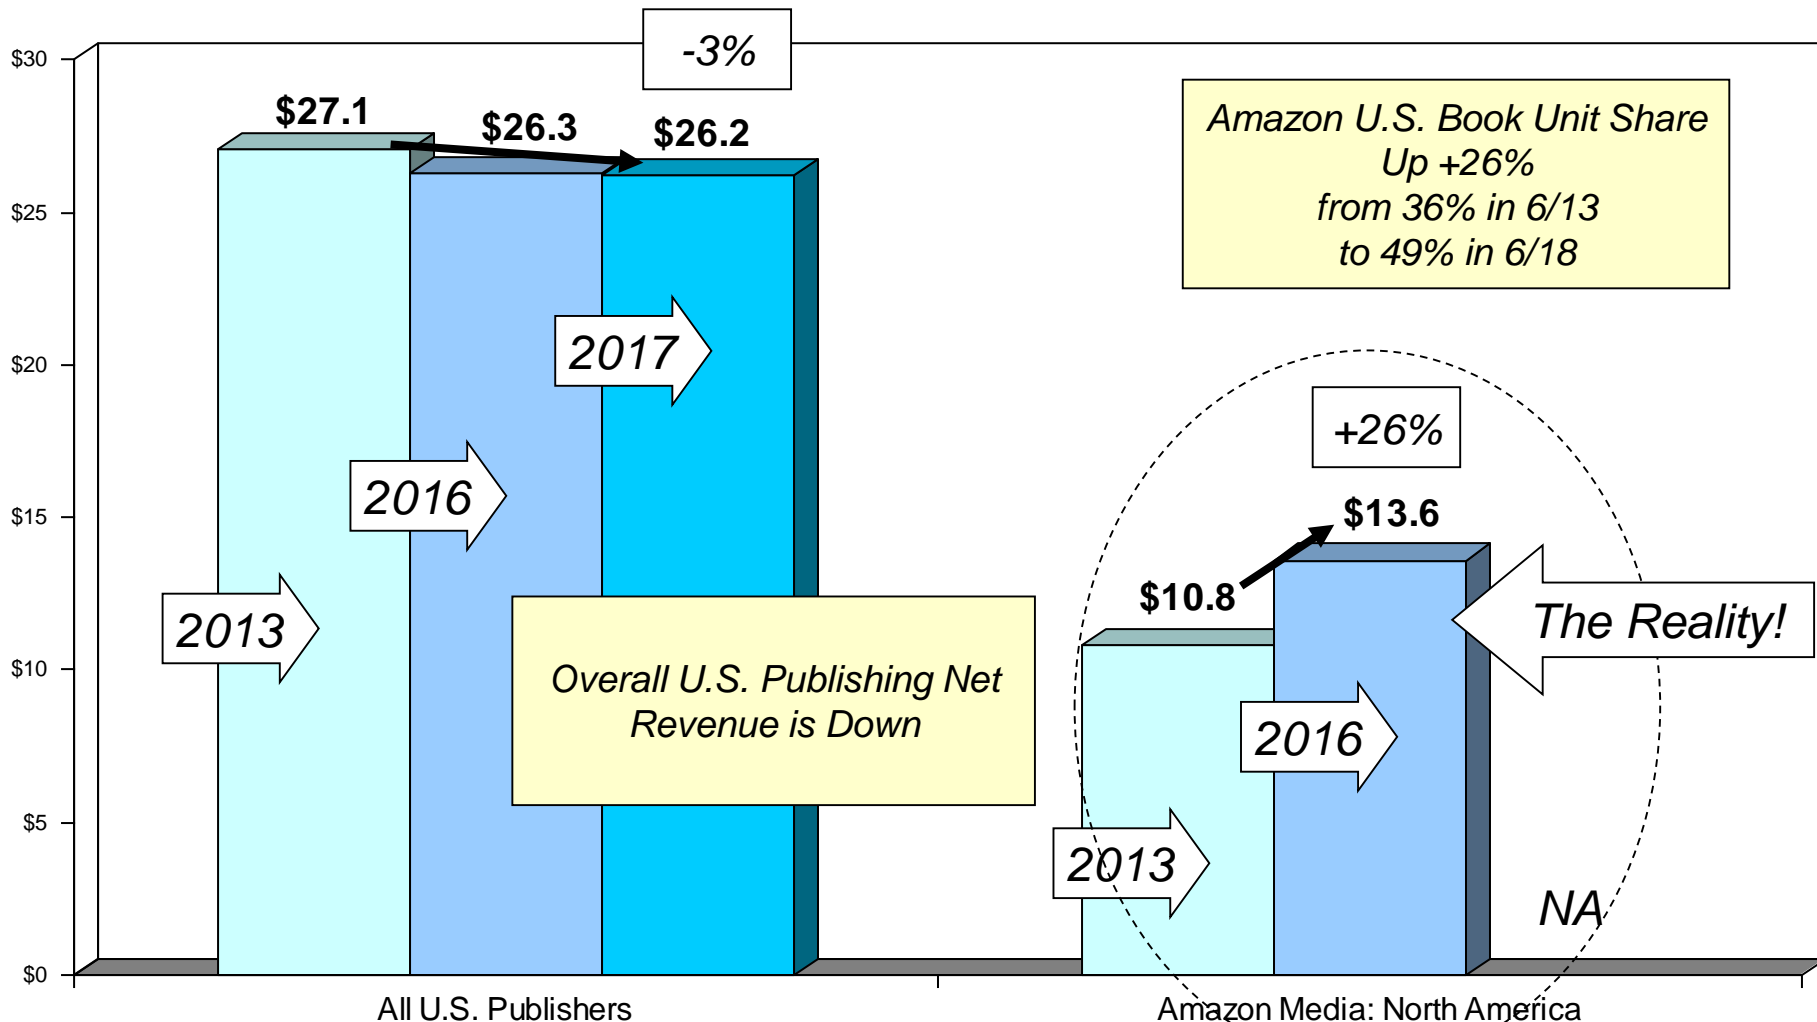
$30
$25
$20
$15
$10
$5
$0

-3%

$27.1
$26.3
$26.2

Amazon U.S. Book Unit Share Up +26% from 36% in 6/13 to 49% in 6/18

2017
2016
2013

+26%

$13.6
$10.8

The Reality!

Overall U.S. Publishing Net Revenue is Down

2016
2013

NA

All U.S. Publishers
Amazon Media: North America